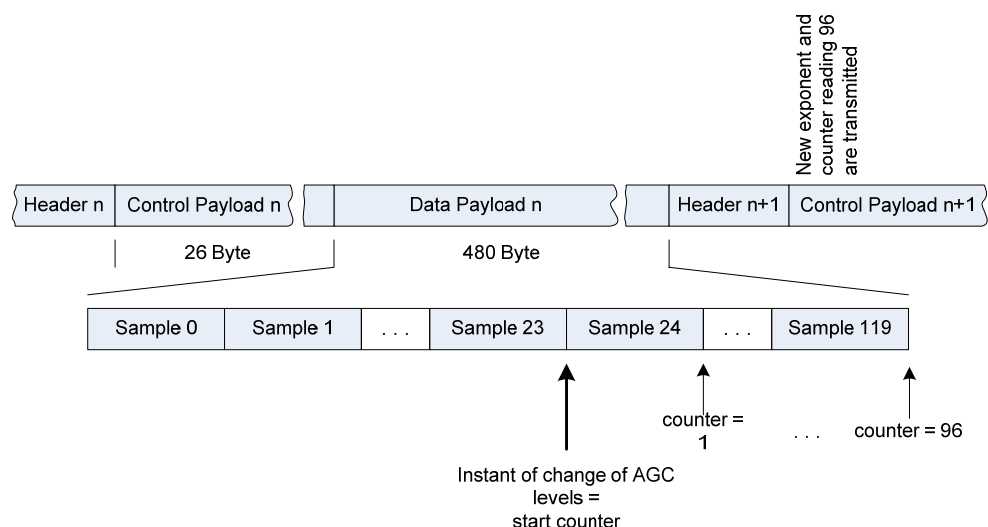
New exponent and counter reading 96 are transmitted

Header n
Control Payload n
Data Payload n
Header n+1
Control Payload n+1

26 Byte
480 Byte

| Sample 0 | Sample 1 | . . . | Sample 23 | Sample 24 | . . . | Sample 119 |
|---|---|---|---|---|---|---|

counter = 1
. . .
counter = 96

Instant of change of AGC levels = start counter